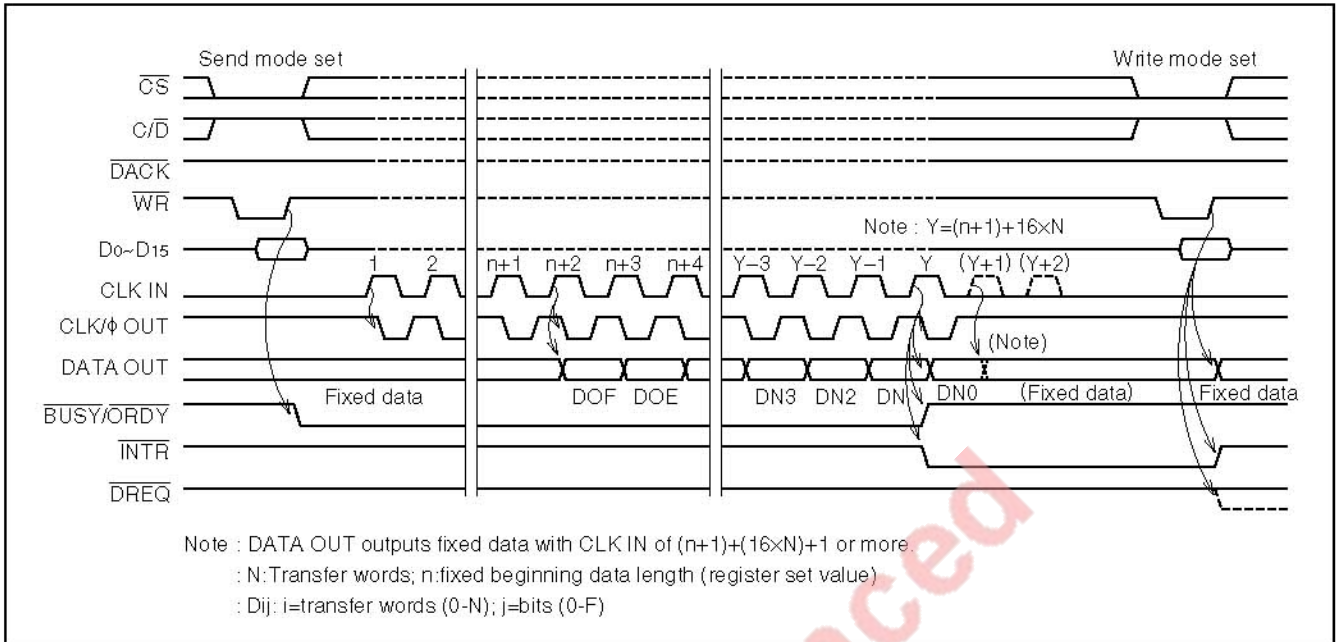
Send mode set

Write mode set

$\overline{CS}$

$C/\overline{D}$

$\overline{DACK}$

$\overline{WR}$

Note : Y=(n+1)+16×N

D0~D15

1 2 n+1 n+2 n+3 n+4 Y−3 Y−2 Y−1 Y (Y+1) (Y+2)

CLK IN

CLK/ϕ OUT

(Note)

DATA OUT

Fixed data DOF DOE DN3 DN2 DN1 DN0 (Fixed data) Fixed data

$\overline{BUSY}/\overline{ORDY}$

$\overline{INTR}$

$\overline{DREQ}$

Note : DATA OUT outputs fixed data with CLK IN of (n+1)+(16×N)+1 or more.
: N:Transfer words; n:fixed beginning data length (register set value)
: Dij: i=transfer words (0-N); j=bits (0-F)

ced